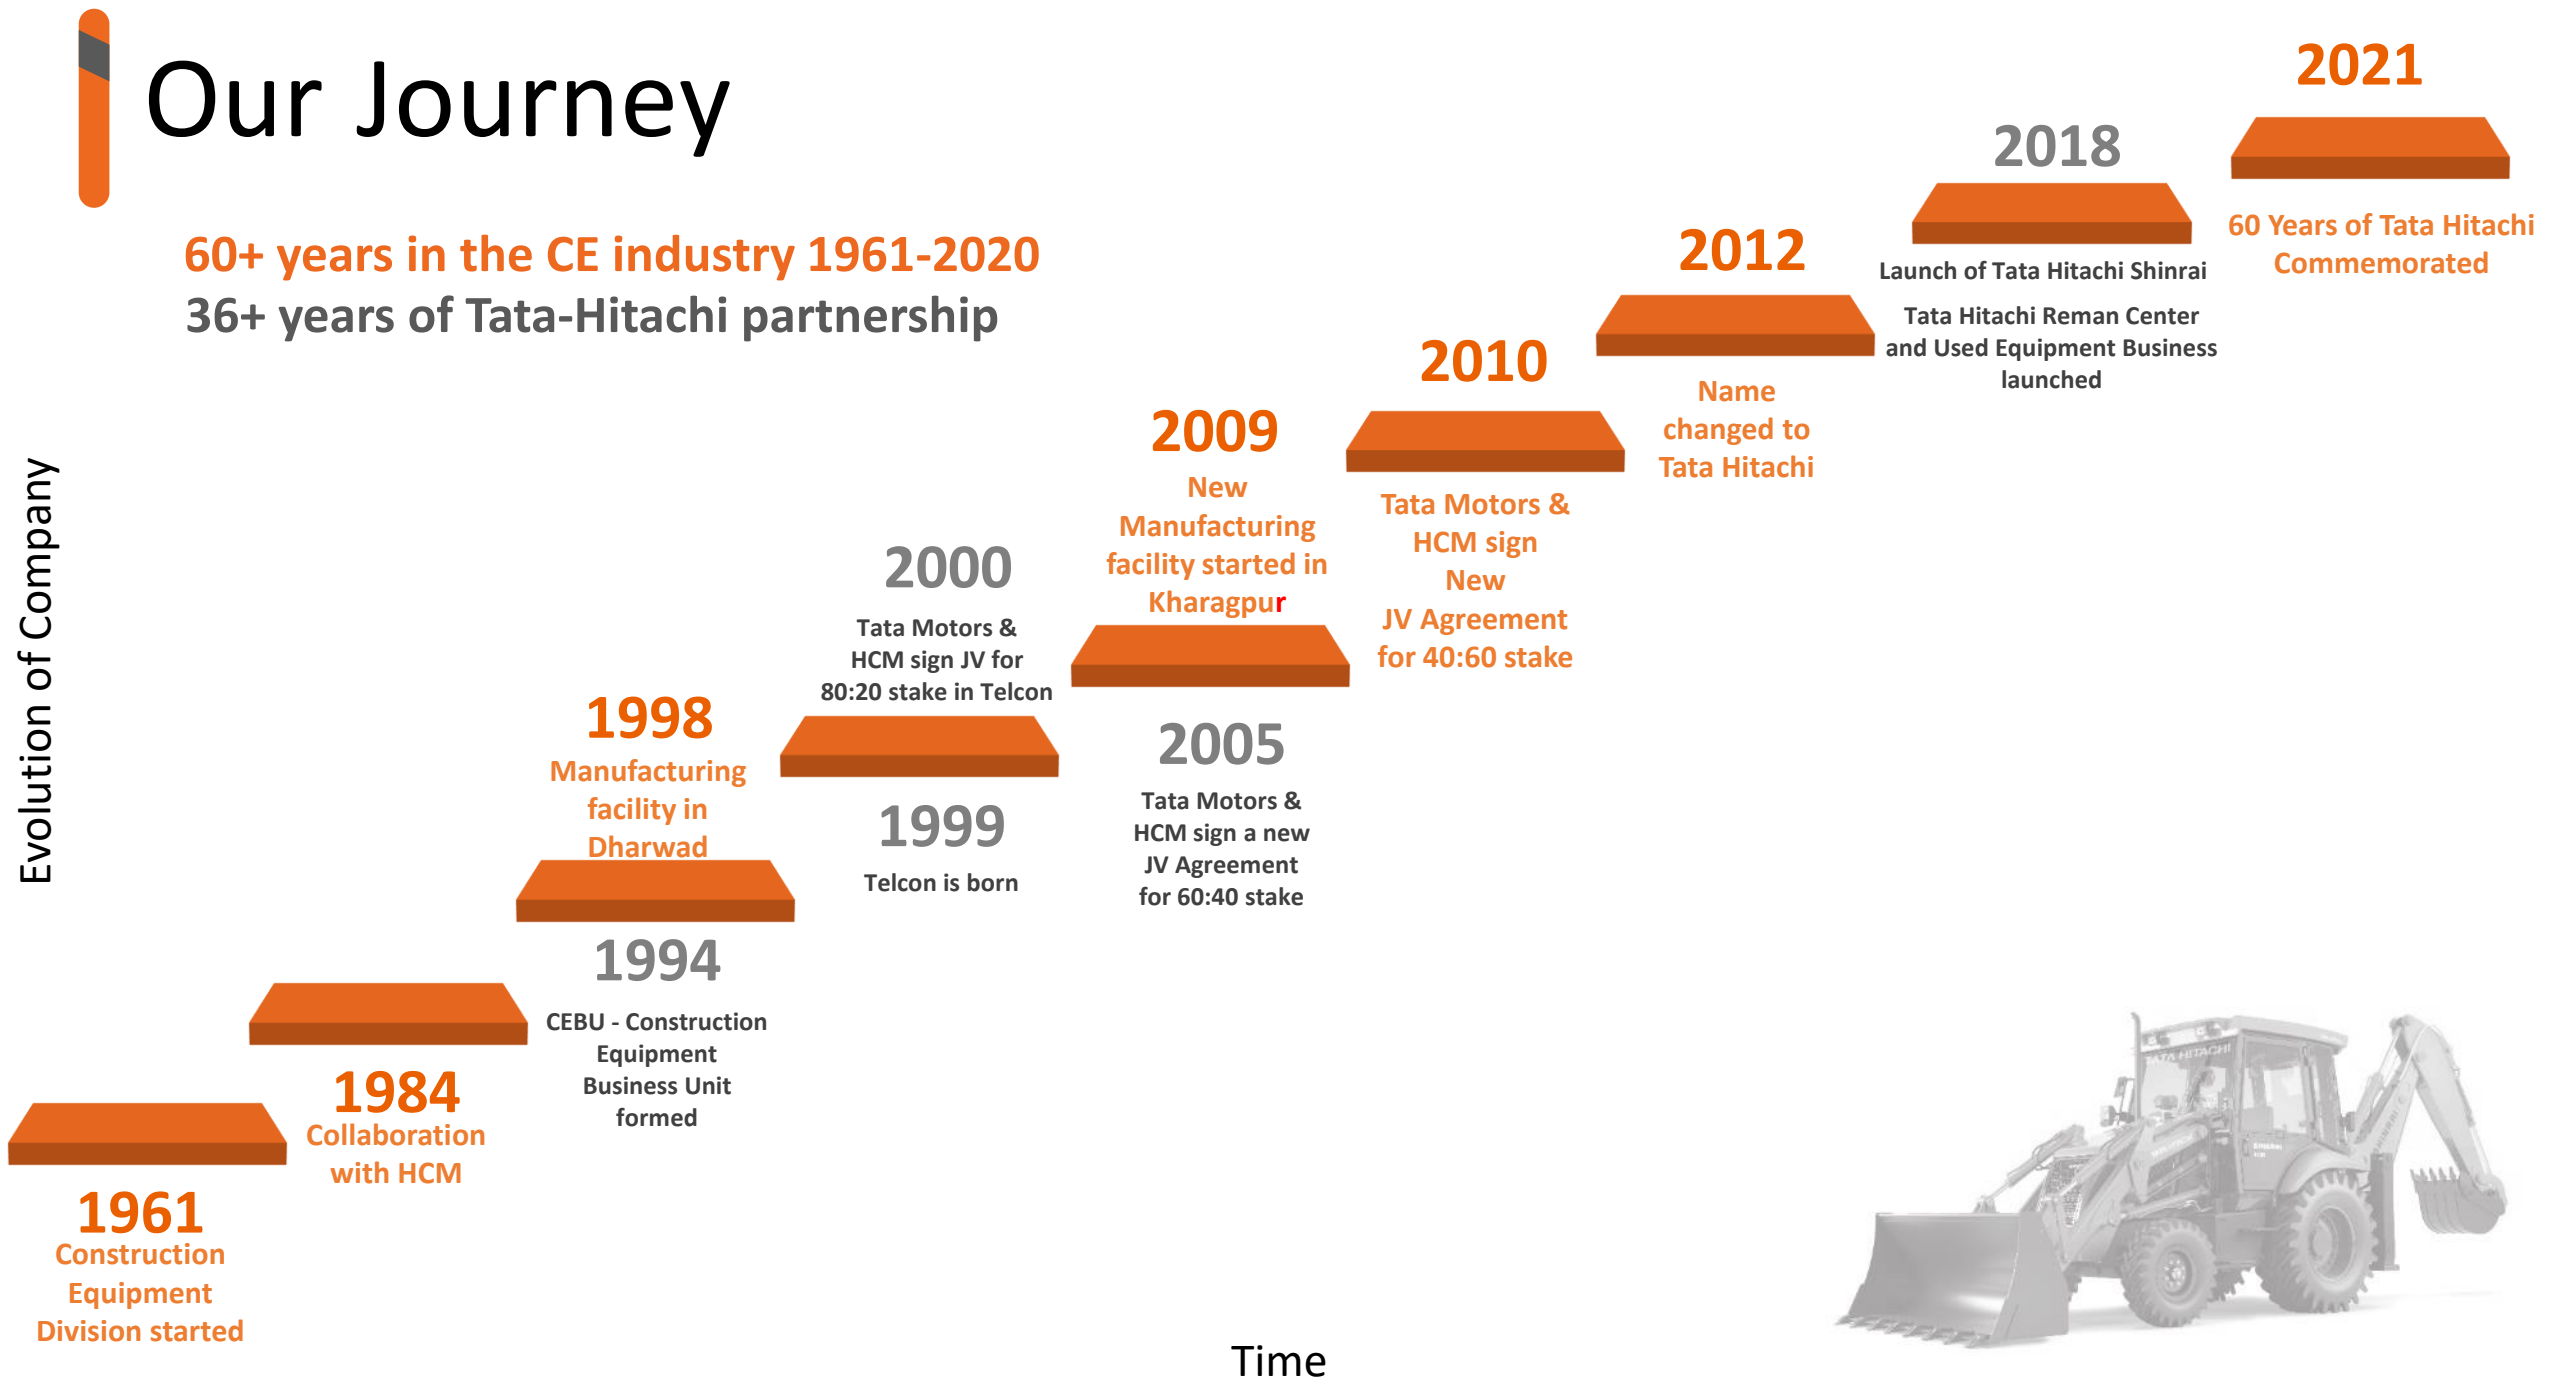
Our Journey

60+ years in the CE industry 1961-2020

36+ years of Tata-Hitachi partnership

Evolution of Company

1961
Construction Equipment Division started

1984
Collaboration with HCM

1994
CEBU - Construction Equipment Business Unit formed

1998
Manufacturing facility in Dharwad

1999
Telcon is born

2000
Tata Motors & HCM sign JV for 80:20 stake in Telcon

2005
Tata Motors & HCM sign a new JV Agreement for 60:40 stake

2009
New Manufacturing facility started in Kharagpur

2010
Tata Motors & HCM sign New JV Agreement for 40:60 stake

2012
Name changed to Tata Hitachi

2018
Launch of Tata Hitachi Shinrai

Tata Hitachi Reman Center and Used Equipment Business launched

2021
60 Years of Tata Hitachi Commemorated

Time